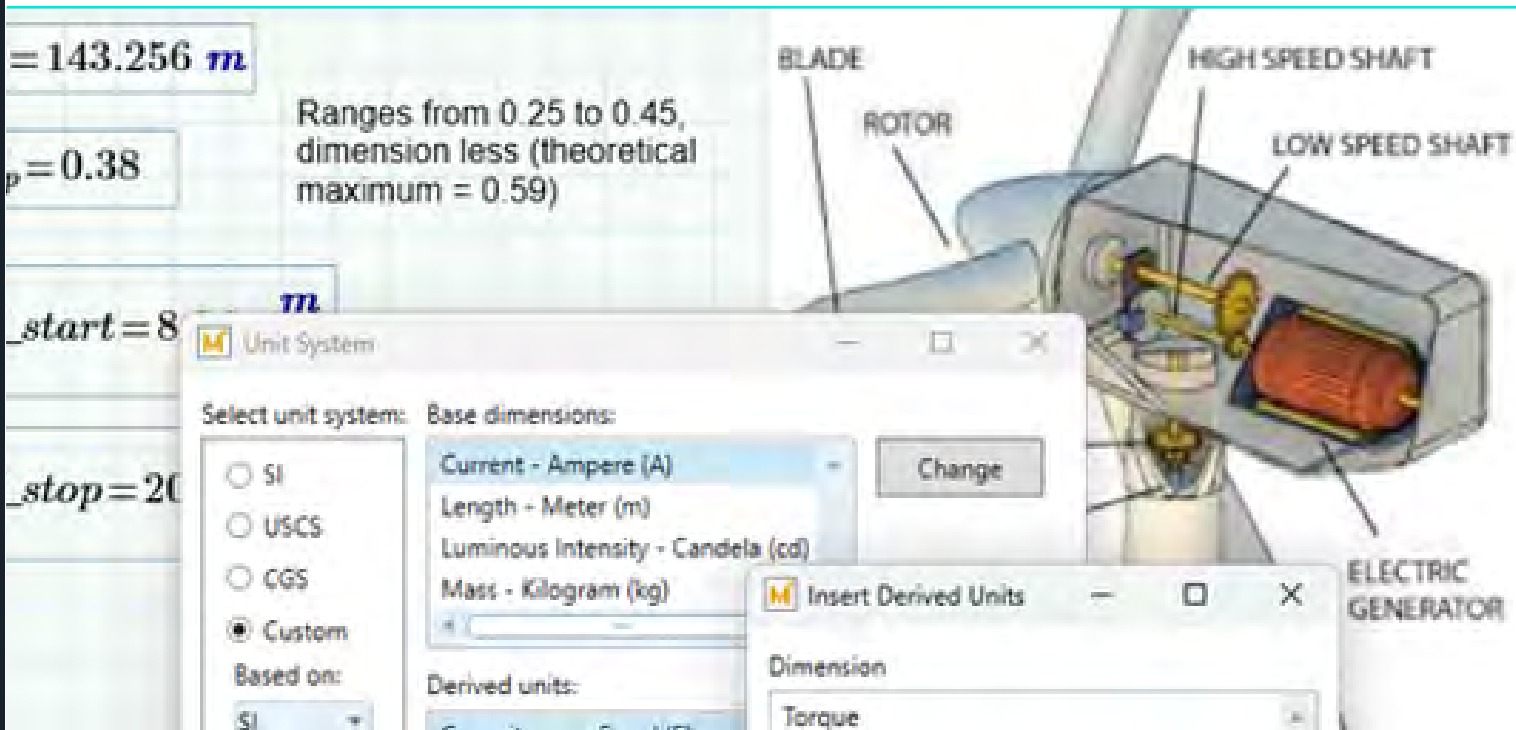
$=143.256\ m$

$_p=0.38$

Ranges from 0.25 to 0.45, dimension less (theoretical maximum = 0.59)

$\_start=8$ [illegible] $m$

$\_stop=2$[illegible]

BLADE

ROTOR

HIGH SPEED SHAFT

LOW SPEED SHAFT

ELECTRIC GENERATOR

Unit System

Select unit system:

SI

USCS

CGS

Custom

Based on:

SI

Base dimensions:

Current - Ampere (A)

Length - Meter (m)

Luminous Intensity - Candela (cd)

Mass - Kilogram (kg)

Change

Derived units:

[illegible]

Insert Derived Units

Dimension

Torque